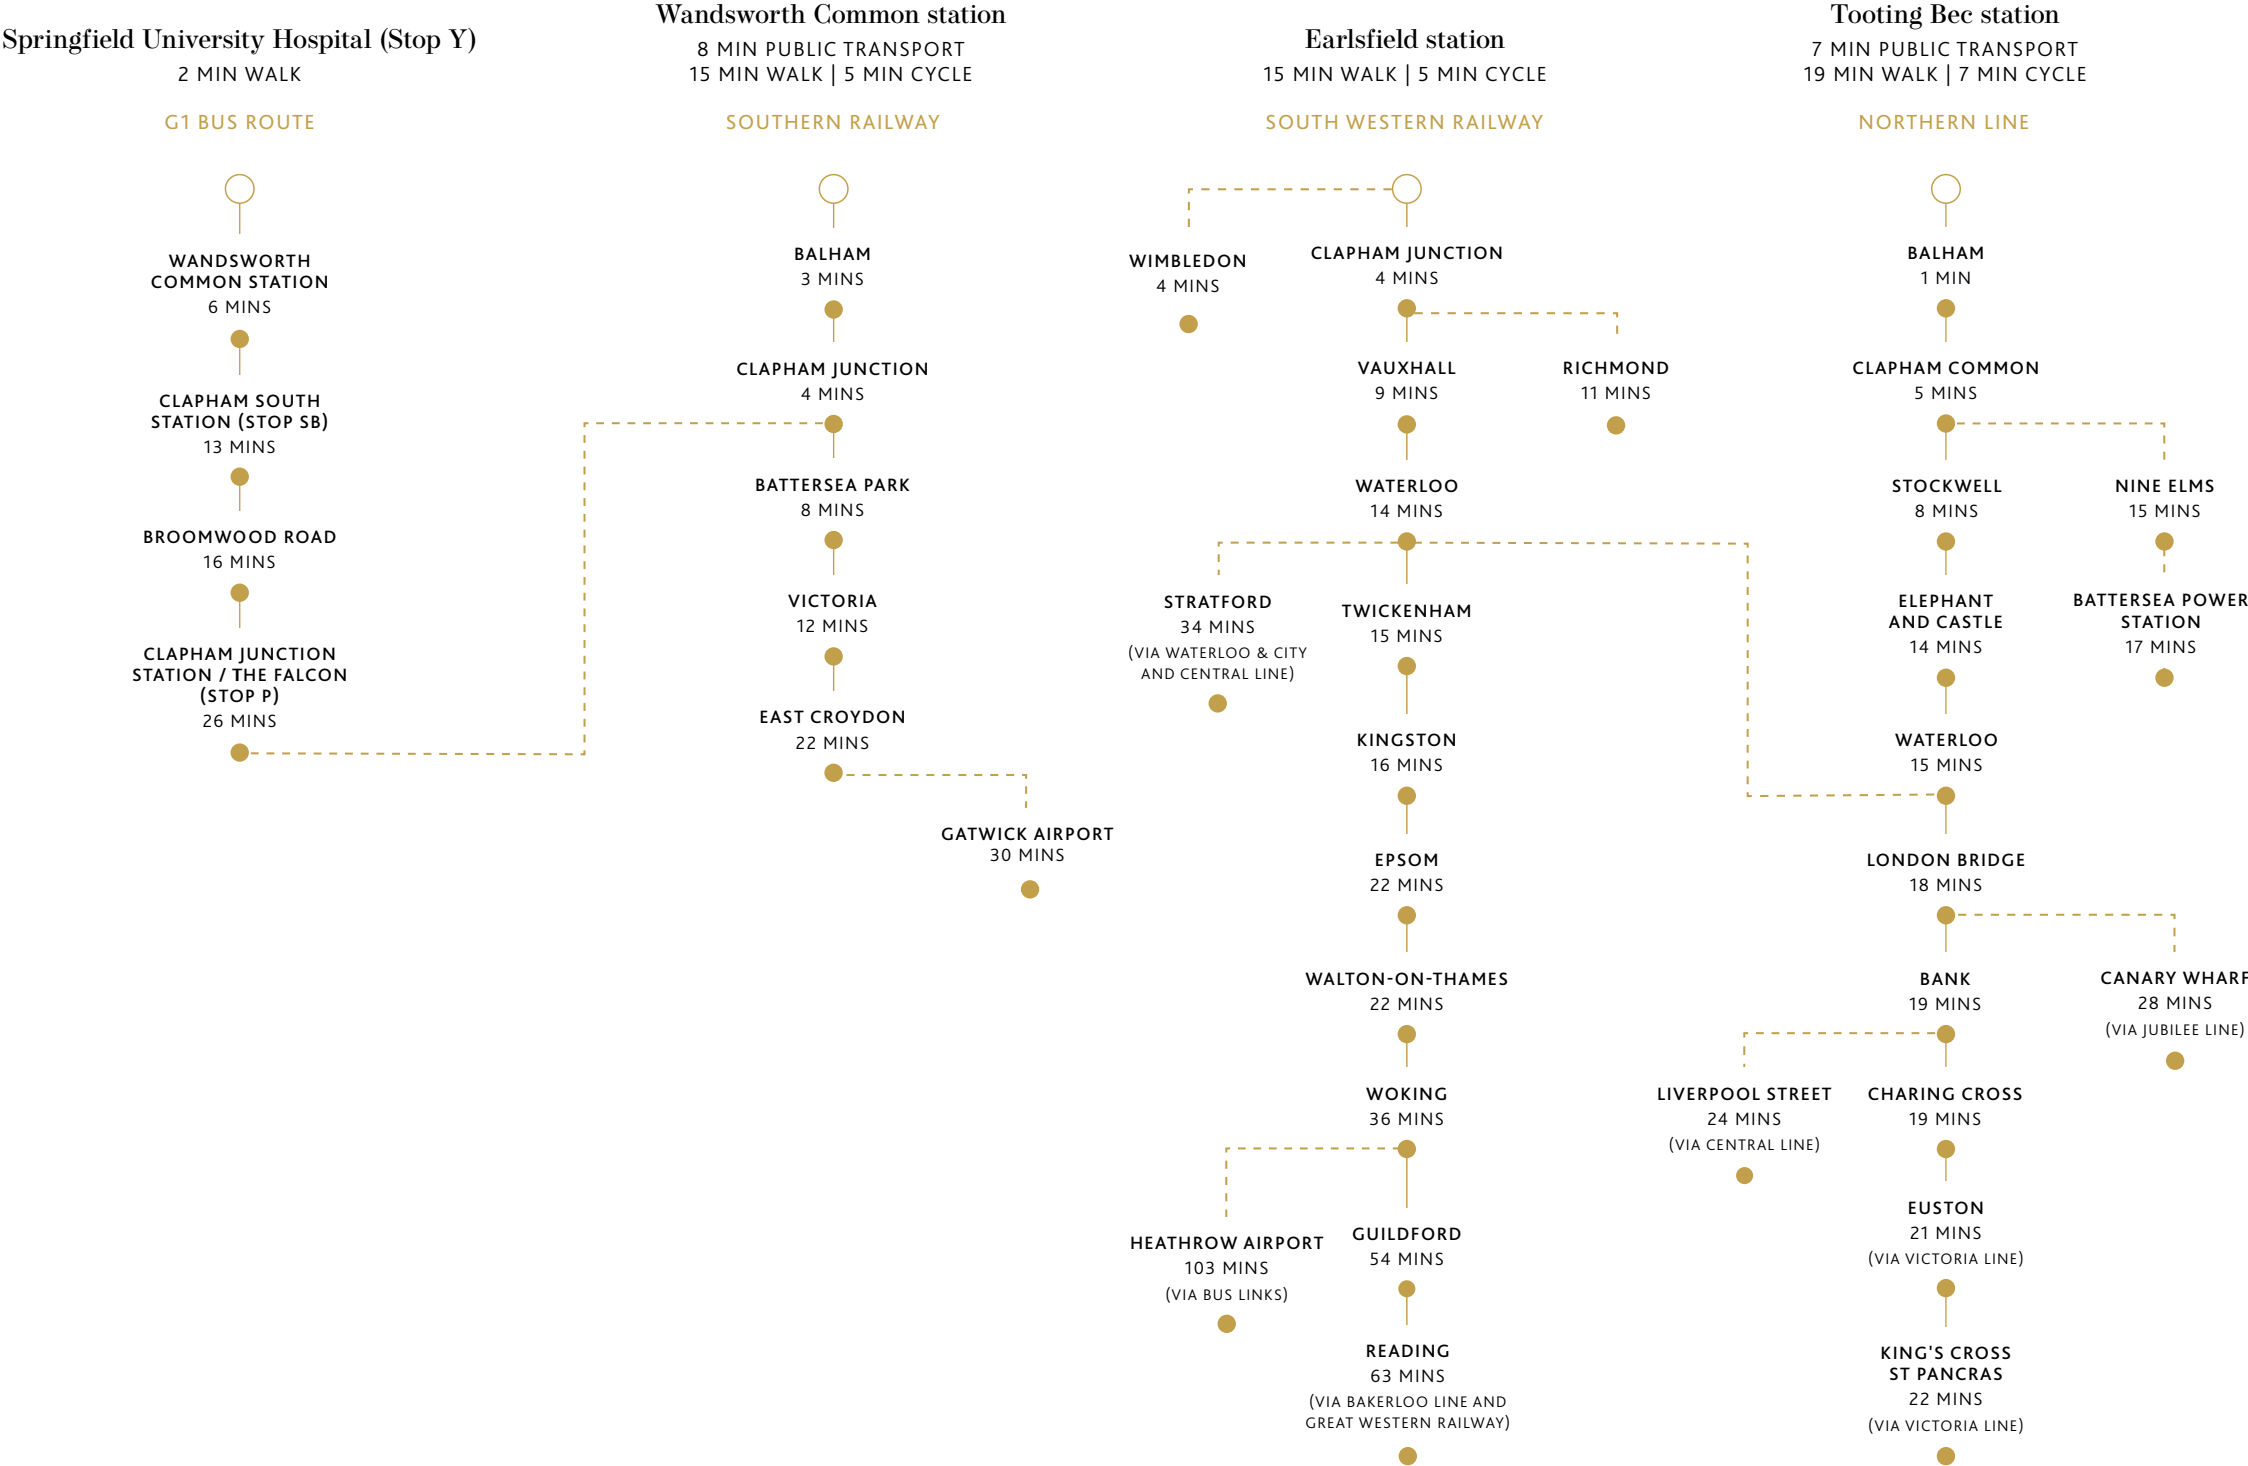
Springfield University Hospital (Stop Y)
2 MIN WALK

G1 BUS ROUTE

WANDSWORTH COMMON STATION
6 MINS

CLAPHAM SOUTH STATION (STOP SB)
13 MINS

BROOMWOOD ROAD
16 MINS

CLAPHAM JUNCTION STATION / THE FALCON (STOP P)
26 MINS

Wandsworth Common station
8 MIN PUBLIC TRANSPORT
15 MIN WALK | 5 MIN CYCLE

SOUTHERN RAILWAY

BALHAM
3 MINS

CLAPHAM JUNCTION
4 MINS

BATTERSEA PARK
8 MINS

VICTORIA
12 MINS

EAST CROYDON
22 MINS

GATWICK AIRPORT
30 MINS

Earlsfield station
15 MIN WALK | 5 MIN CYCLE

SOUTH WESTERN RAILWAY

WIMBLEDON
4 MINS

CLAPHAM JUNCTION
4 MINS

VAUXHALL
9 MINS

RICHMOND
11 MINS

WATERLOO
14 MINS

STRATFORD
34 MINS
(VIA WATERLOO & CITY AND CENTRAL LINE)

TWICKENHAM
15 MINS

KINGSTON
16 MINS

EPSOM
22 MINS

WALTON-ON-THAMES
22 MINS

WOKING
36 MINS

HEATHROW AIRPORT
103 MINS
(VIA BUS LINKS)

GUILDFORD
54 MINS

READING
63 MINS
(VIA BAKERLOO LINE AND GREAT WESTERN RAILWAY)

Tooting Bec station
7 MIN PUBLIC TRANSPORT
19 MIN WALK | 7 MIN CYCLE

NORTHERN LINE

BALHAM
1 MIN

CLAPHAM COMMON
5 MINS

STOCKWELL
8 MINS

NINE ELMS
15 MINS

ELEPHANT AND CASTLE
14 MINS

BATTERSEA POWER STATION
17 MINS

WATERLOO
15 MINS

LONDON BRIDGE
18 MINS

BANK
19 MINS

CANARY WHARF
28 MINS
(VIA JUBILEE LINE)

LIVERPOOL STREET
24 MINS
(VIA CENTRAL LINE)

CHARING CROSS
19 MINS

EUSTON
21 MINS
(VIA VICTORIA LINE)

KING'S CROSS ST PANCRAS
22 MINS
(VIA VICTORIA LINE)